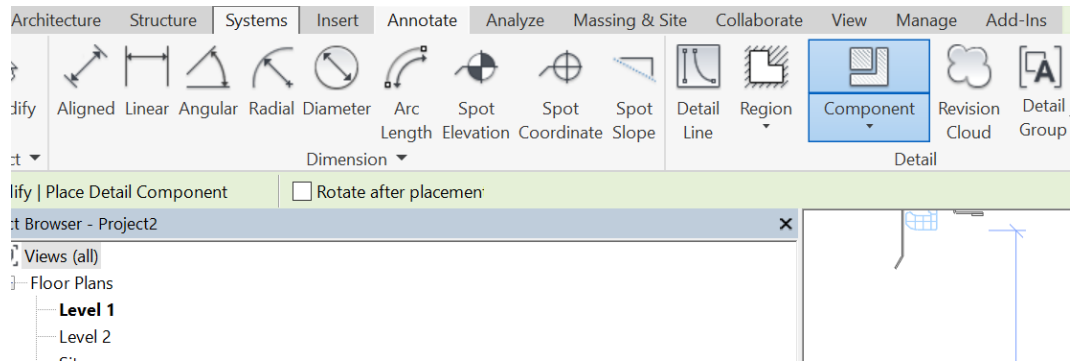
Architecture Structure Systems Insert Annotate Analyze Massing & Site Collaborate View Manage Add-Ins

dify Aligned Linear Angular Radial Diameter Arc Length Spot Elevation Spot Coordinate Spot Slope Detail Line Region Component Revision Cloud Detail Group

ct Dimension Detail

lify | Place Detail Component Rotate after placemen

ct Browser - Project2 ×

Views (all)
Floor Plans
Level 1
Level 2
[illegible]